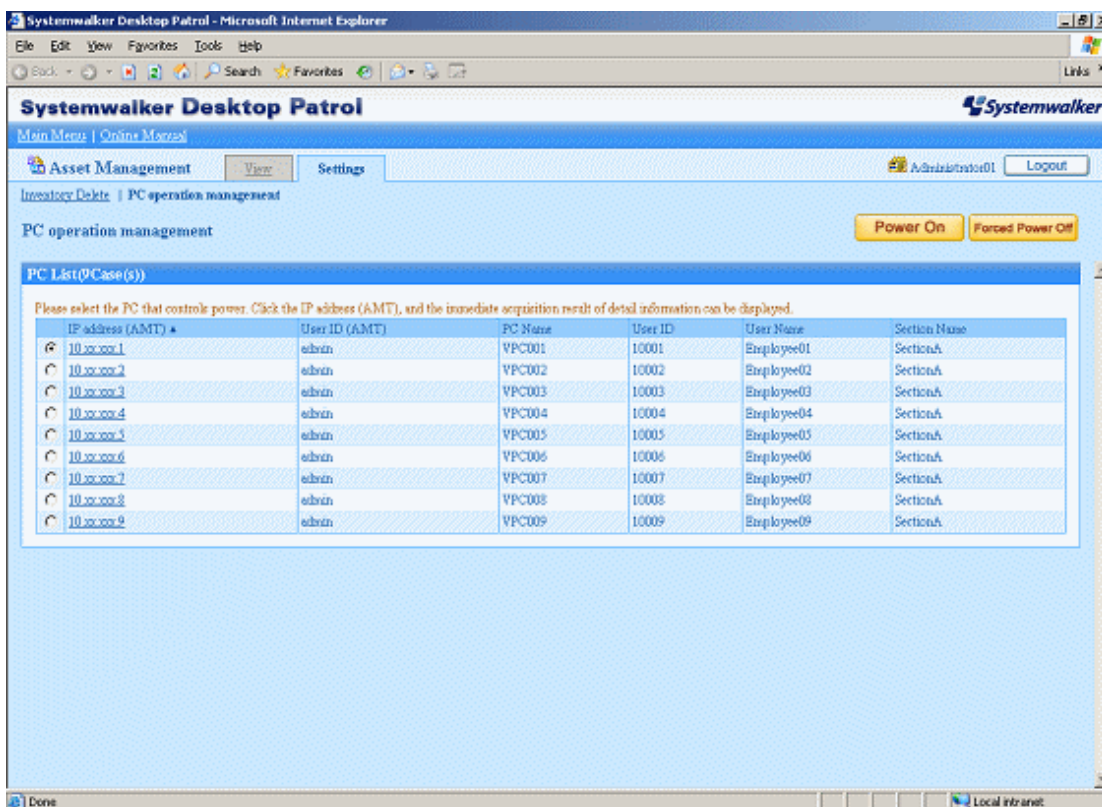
Systemwalker Desktop Patrol - Microsoft Internet Explorer

File Edit View Favorites Tools Help

Back Search Favorites Links

Systemwalker Desktop Patrol

Systemwalker

Main Menu | Online Manual

Asset Management View Settings

Administrator01 Logout

Inventory Delete | PC operation management

PC operation management

Power On Forced Power Off

PC List(9Case(s))

Please select the PC that controls power. Click the IP address (AMT), and the immediate acquisition result of detail information can be displayed.

| | IP address (AMT) ▲ | User ID (AMT) | PC Name | User ID | User Name | Section Name |
|---|---|---|---|---|---|---|
| ◉ | 10.xx.xxx.1 | admin | VPC001 | 10001 | Employee01 | SectionA |
| ○ | 10.xx.xxx.2 | admin | VPC002 | 10002 | Employee02 | SectionA |
| ○ | 10.xx.xxx.3 | admin | VPC003 | 10003 | Employee03 | SectionA |
| ○ | 10.xx.xxx.4 | admin | VPC004 | 10004 | Employee04 | SectionA |
| ○ | 10.xx.xxx.5 | admin | VPC005 | 10005 | Employee05 | SectionA |
| ○ | 10.xx.xxx.6 | admin | VPC006 | 10006 | Employee06 | SectionA |
| ○ | 10.xx.xxx.7 | admin | VPC007 | 10007 | Employee07 | SectionA |
| ○ | 10.xx.xxx.8 | admin | VPC008 | 10008 | Employee08 | SectionA |
| ○ | 10.xx.xxx.9 | admin | VPC009 | 10009 | Employee09 | SectionA |

Done

Local intranet